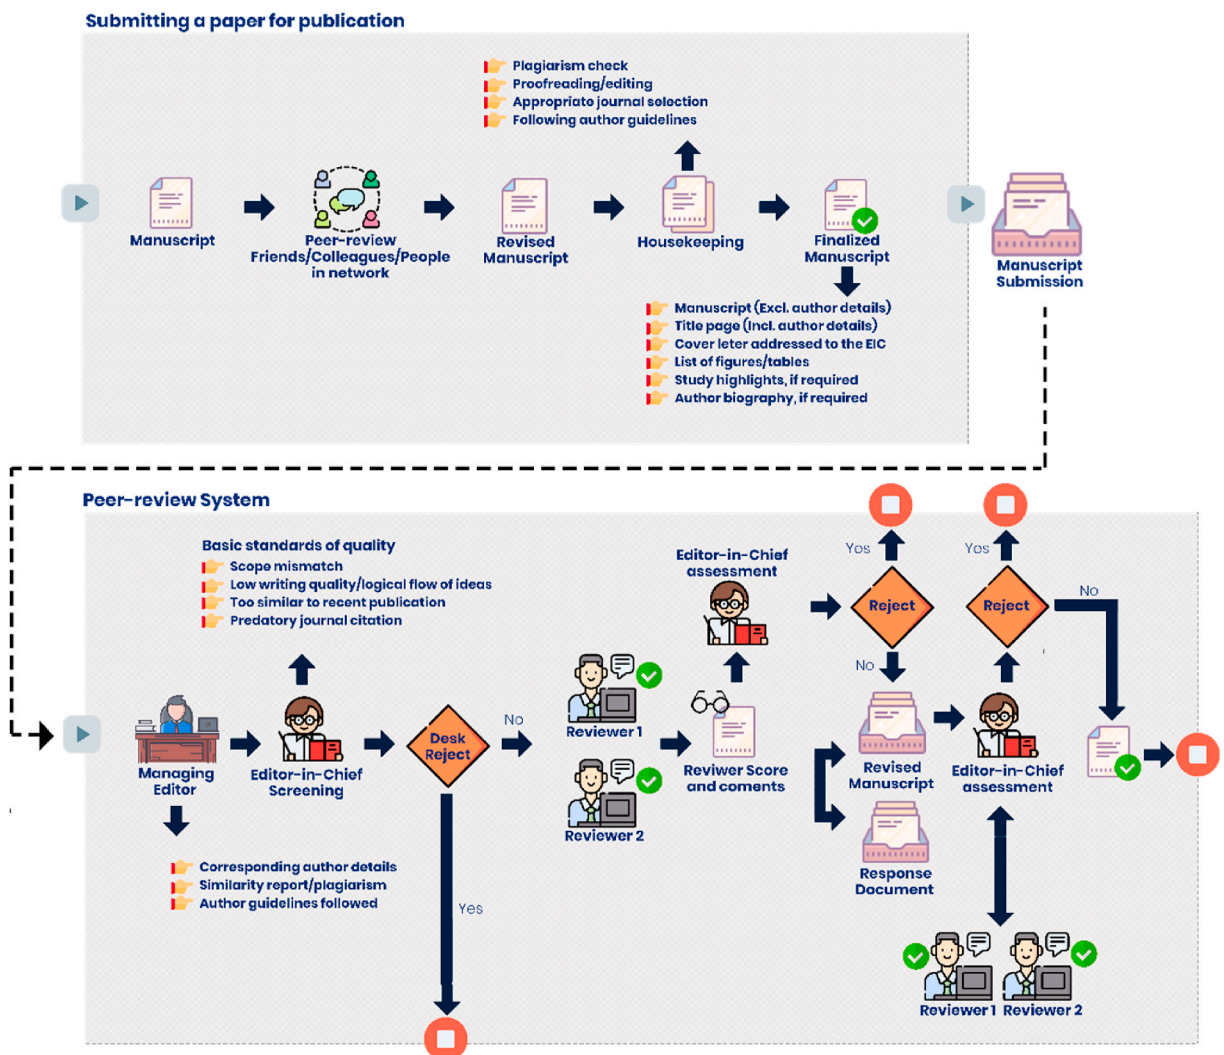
Submitting a paper for publication

Plagiarism check
Proofreading/editing
Appropriate journal selection
Following author guidelines

Manuscript

Peer-review Friends/Colleagues/People in network

Revised Manuscript

Housekeeping

Finalized Manuscript

Manuscript Submission

Manuscript (Excl. author details)
Title page (Incl. author details)
Cover leter addressed to the EIC
List of figures/tables
Study highlights, if required
Author biography, if required

Peer-review System

Basic standards of quality
Scope mismatch
Low writing quality/logical flow of ideas
Too similar to recent publication
Predatory journal citation

Managing Editor

Editor-in-Chief Screening

Desk Reject

No

Yes

Corresponding author details
Similarity report/plagiarism
Author guidelines followed

Reviewer 1

Reviewer 2

Editor-in-Chief assessment

Reviwer Score and coments

Yes

Reject

No

Revised Manuscript

Response Document

Yes

Reject

No

Editor-in-Chief assessment

Reviewer 1 Reviewer 2